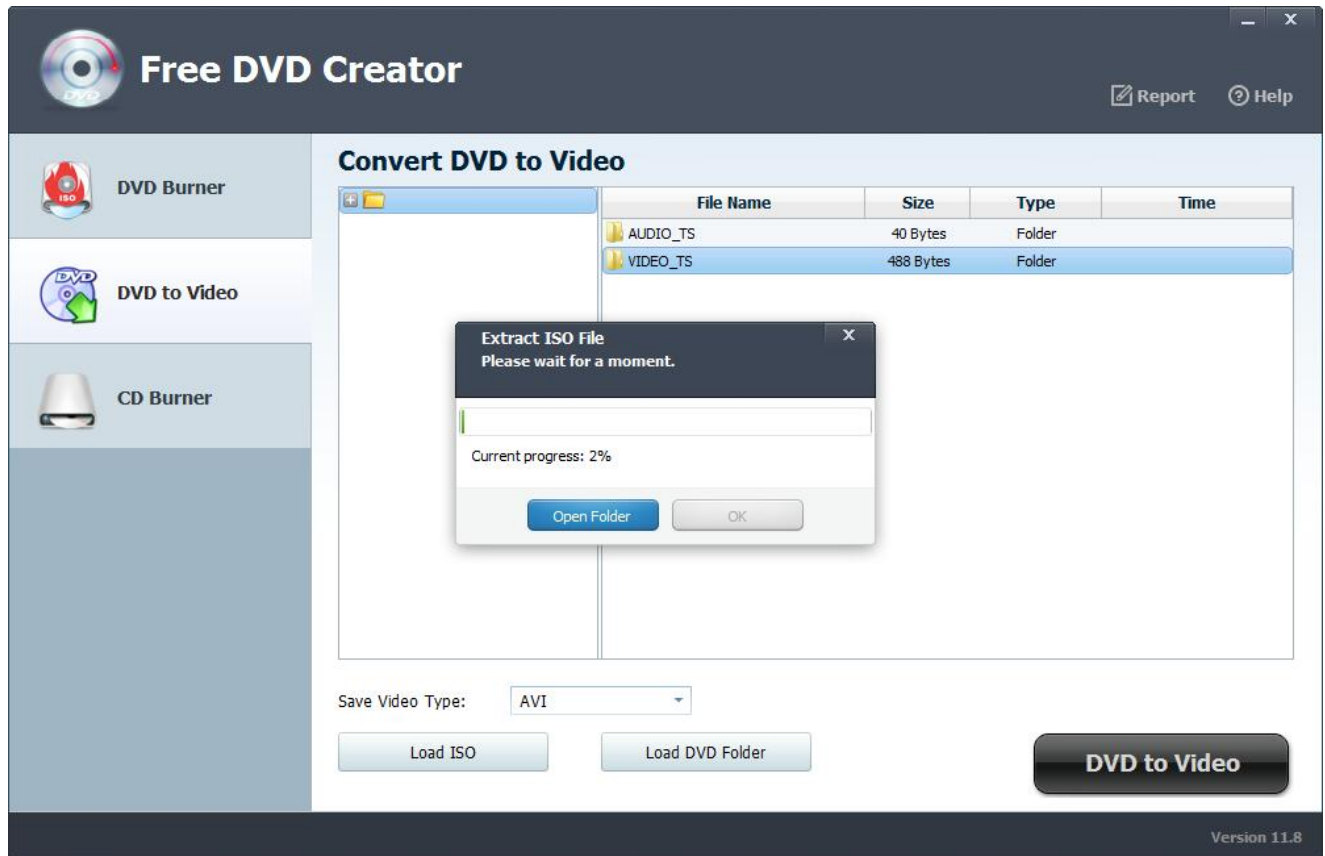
Free DVD Creator

Report Help

DVD Burner

DVD to Video

CD Burner

Convert DVD to Video

| File Name | Size | Type | Time |
|---|---|---|---|
| AUDIO_TS | 40 Bytes | Folder | |
| VIDEO_TS | 488 Bytes | Folder | |

Extract ISO File
Please wait for a moment.

Current progress: 2%

Open Folder OK

Save Video Type: AVI

Load ISO Load DVD Folder

DVD to Video

Version 11.8